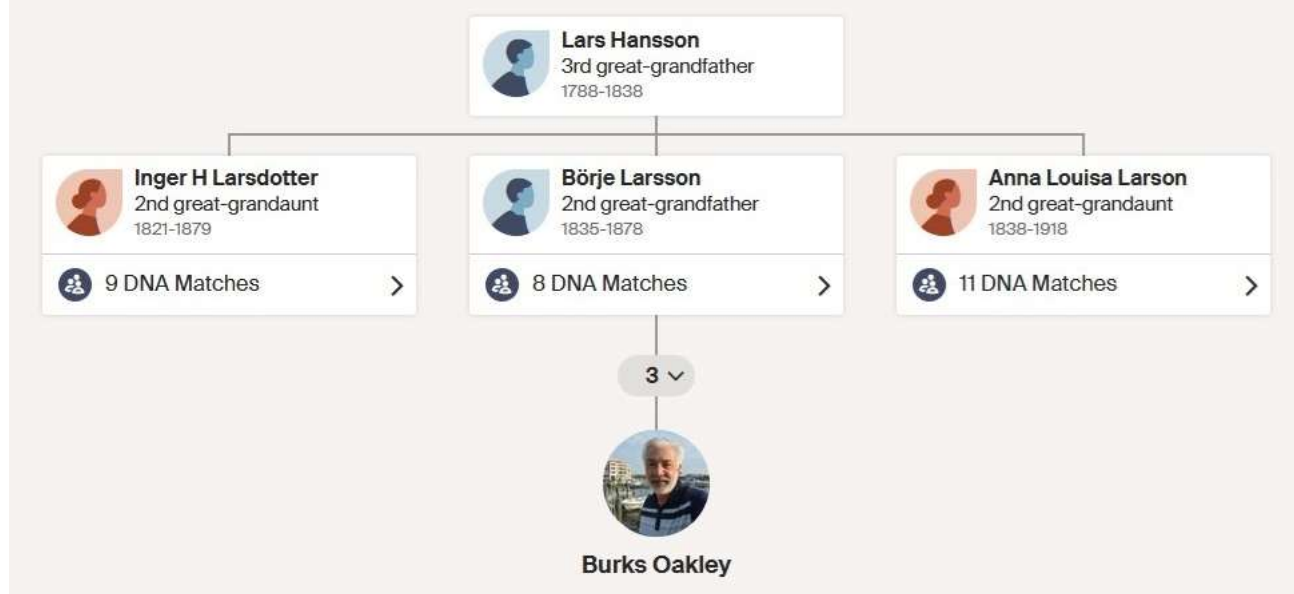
Lars Hansson
3rd great-grandfather
1788-1838

Inger H Larsdotter
2nd great-grandaunt
1821-1879

9 DNA Matches

Börje Larsson
2nd great-grandfather
1835-1878

8 DNA Matches

Anna Louisa Larson
2nd great-grandaunt
1838-1918

11 DNA Matches

3

Burks Oakley